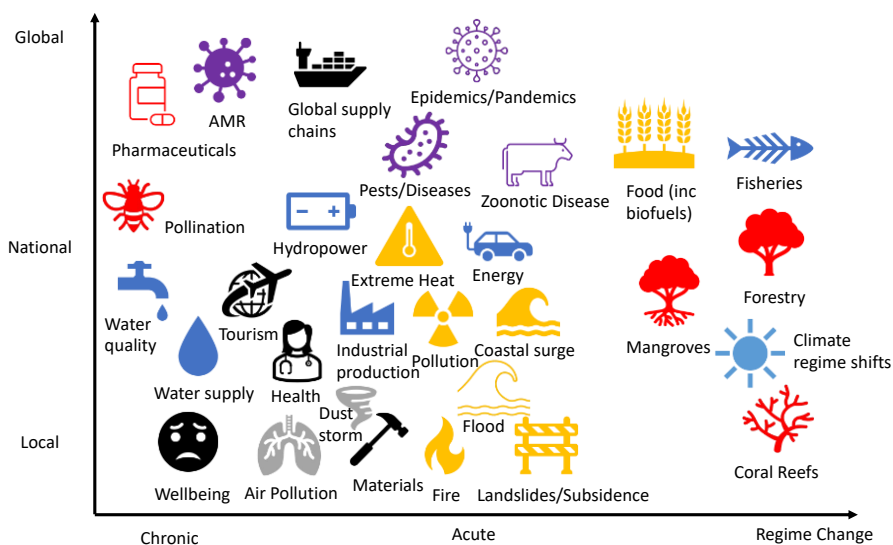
Global

National

Local

AMR

Pharmaceuticals

Global supply chains

Epidemics/Pandemics

Pests/Diseases

Zoonotic Disease

Food (inc biofuels)

Fisheries

Pollination

Hydropower

Extreme Heat

Energy

Forestry

Water quality

Tourism

Industrial production

Pollution

Coastal surge

Mangroves

Climate regime shifts

Water supply

Health

Dust storm

Flood

Coral Reefs

Wellbeing

Air Pollution

Materials

Fire

Landslides/Subsidence

Chronic

Acute

Regime Change